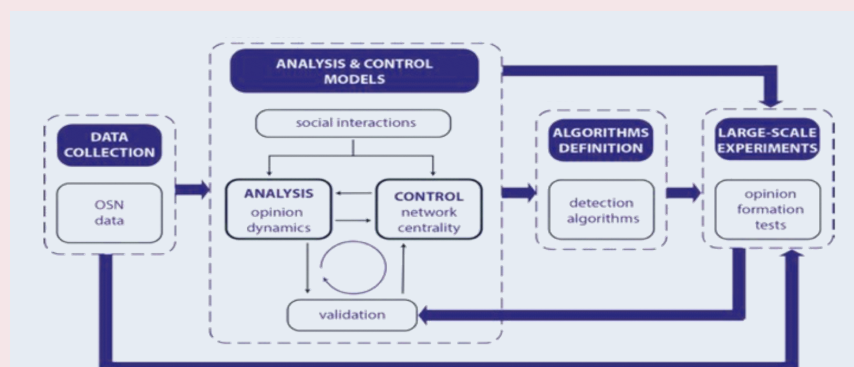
ANALYSIS & CONTROL MODELS

social interactions

DATA COLLECTION

OSN data

ANALYSIS
opinion dynamics

CONTROL
network centrality

validation

ALGORITHMS DEFINITION

detection algorithms

LARGE-SCALE EXPERIMENTS

opinion formation tests